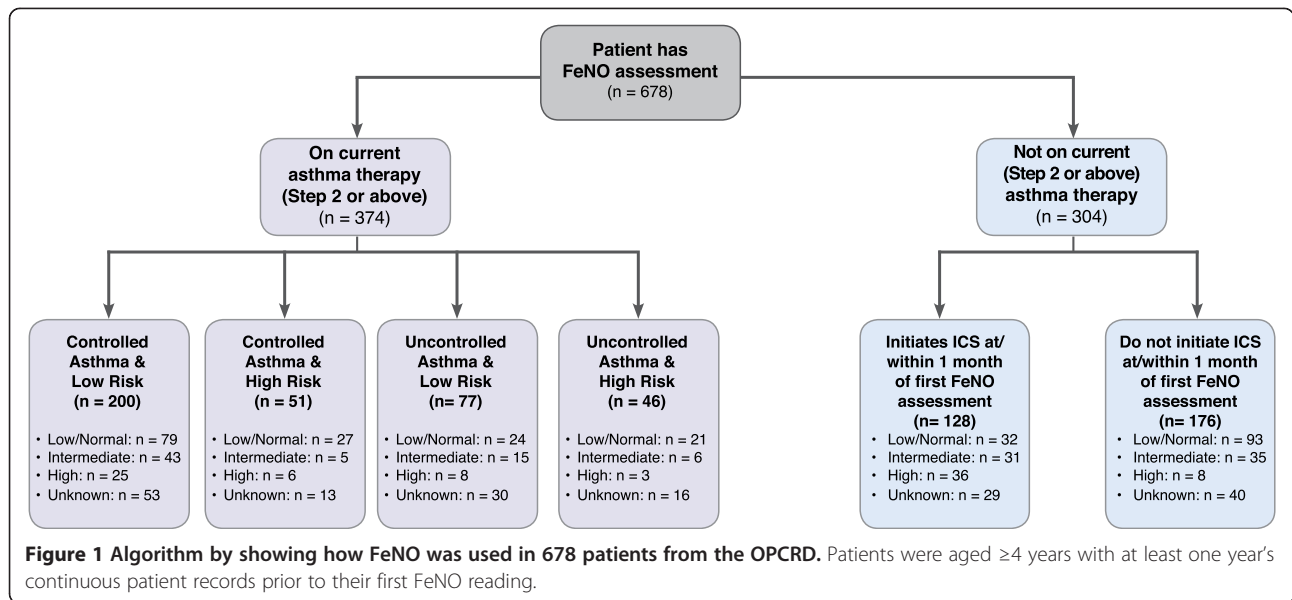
Patient has FeNO assessment
(n = 678)

On current asthma therapy (Step 2 or above)
(n = 374)

Not on current (Step 2 or above) asthma therapy
(n = 304)

Controlled Asthma & Low Risk
(n = 200)
• Low/Normal: n = 79
• Intermediate: n = 43
• High: n = 25
• Unknown: n = 53

Controlled Asthma & High Risk
(n = 51)
• Low/Normal: n = 27
• Intermediate: n = 5
• High: n = 6
• Unknown: n = 13

Uncontrolled Asthma & Low Risk
(n= 77)
• Low/Normal: n = 24
• Intermediate: n = 15
• High: n = 8
• Unknown: n = 30

Uncontrolled Asthma & High Risk
(n = 46)
• Low/Normal: n = 21
• Intermediate: n = 6
• High: n = 3
• Unknown: n = 16

Initiates ICS at/ within 1 month of first FeNO assessment
(n= 128)
• Low/Normal: n = 32
• Intermediate: n = 31
• High: n = 36
• Unknown: n = 29

Do not initiate ICS at/within 1 month of first FeNO assessment
(n= 176)
• Low/Normal: n = 93
• Intermediate: n = 35
• High: n = 8
• Unknown: n = 40

Figure 1 Algorithm by showing how FeNO was used in 678 patients from the OPCRD. Patients were aged ≥4 years with at least one year's continuous patient records prior to their first FeNO reading.